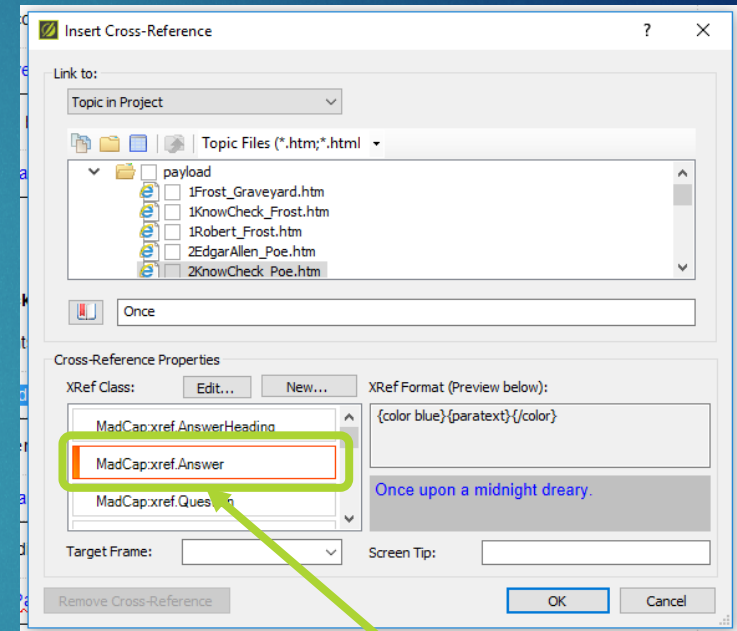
Insert Cross-Reference

?

X

Link to:

Topic in Project

Topic Files (*.htm;*.html

payload

1Frost_Graveyard.htm

1KnowCheck_Frost.htm

1Robert_Frost.htm

2EdgarAllen_Poe.htm

2KnowCheck_Poe.htm

Once

Cross-Reference Properties

XRef Class:

Edit...

New...

XRef Format (Preview below):

MadCap:xref.AnswerHeading

MadCap:xref.Answer

MadCap:xref.Question

{color blue}{paratext}{/color}

Once upon a midnight dreary.

Target Frame:

Screen Tip:

Remove Cross-Reference

OK

Cancel